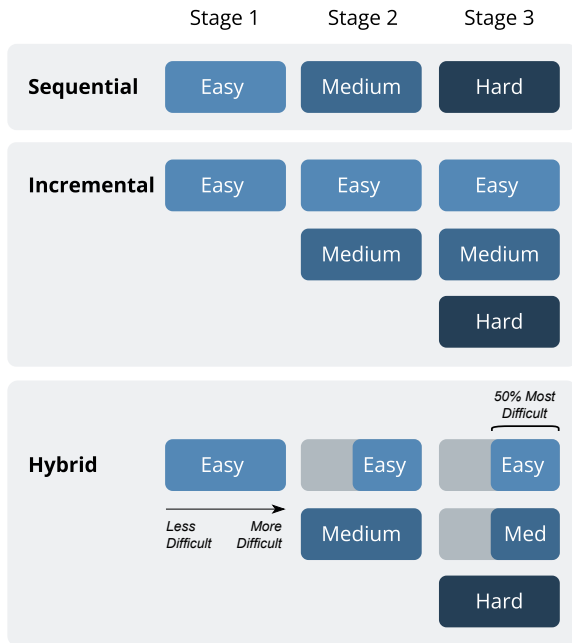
| | Stage 1 | Stage 2 | Stage 3 |
|---|---|---|---|
| **Sequential** | Easy | Medium | Hard |
| **Incremental** | Easy | Easy | Easy |
| | | Medium | Medium |
| | | | Hard |
| **Hybrid** | Easy | Easy | 50% Most Difficult Easy |
| | Less Difficult More Difficult | Medium | Med |
| | | | Hard |